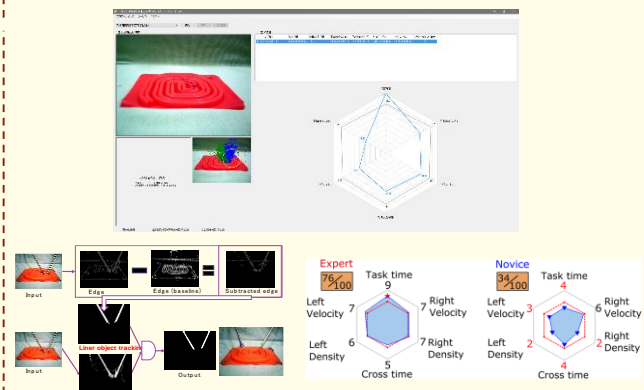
Input

Edge

Edge (baseline)

Subtracted edge

Input

Liner object tracking

Output

Expert

$\frac{76}{100}$

Task time

9

Left Velocity

7

7

Right Velocity

Left Density

6

7

Right Density

5

Cross time

Novice

$\frac{34}{100}$

Task time

4

Left Velocity

3

6

Right Velocity

Left Density

2

2

Right Density

4

Cross time